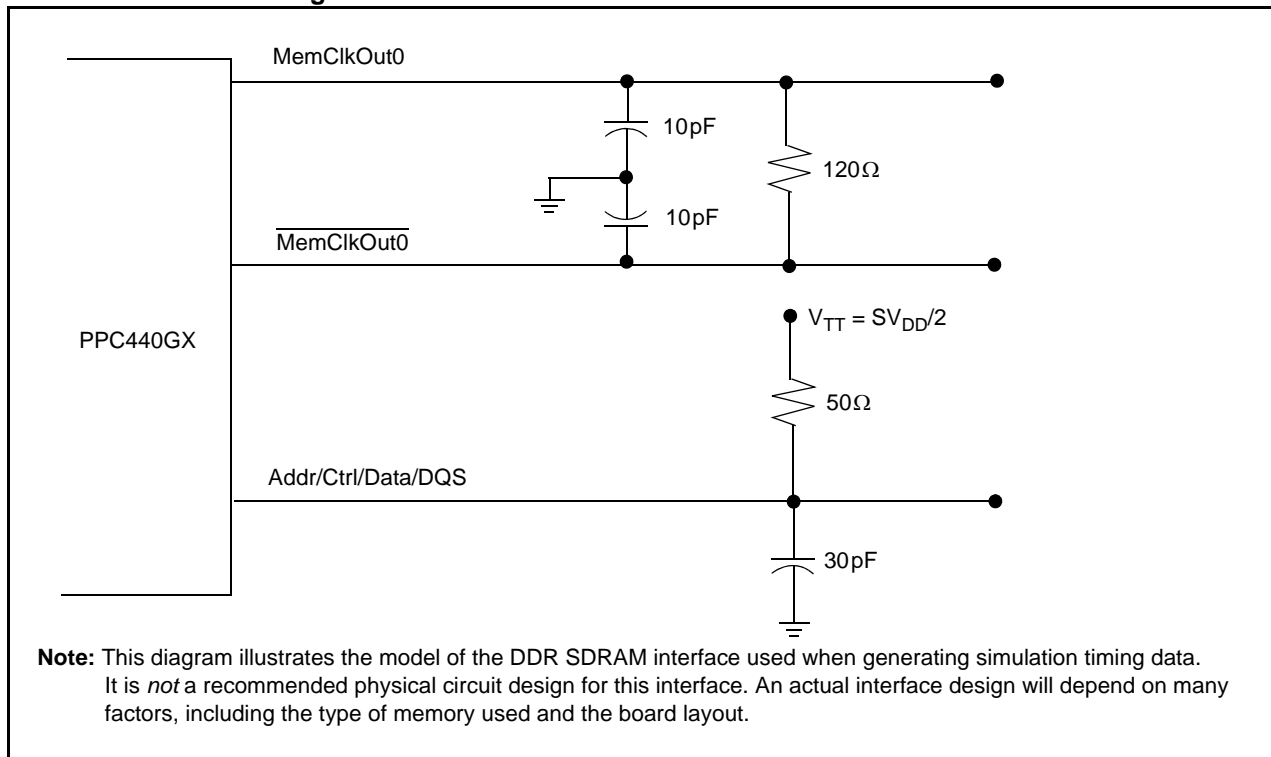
MemClkOut0

10pF

120Ω

10pF

$\overline{\text{MemClkOut0}}$

PPC440GX

$V_{TT} = SV_{DD}/2$

50Ω

Addr/Ctrl/Data/DQS

30pF

**Note:** This diagram illustrates the model of the DDR SDRAM interface used when generating simulation timing data. It is *not* a recommended physical circuit design for this interface. An actual interface design will depend on many factors, including the type of memory used and the board layout.